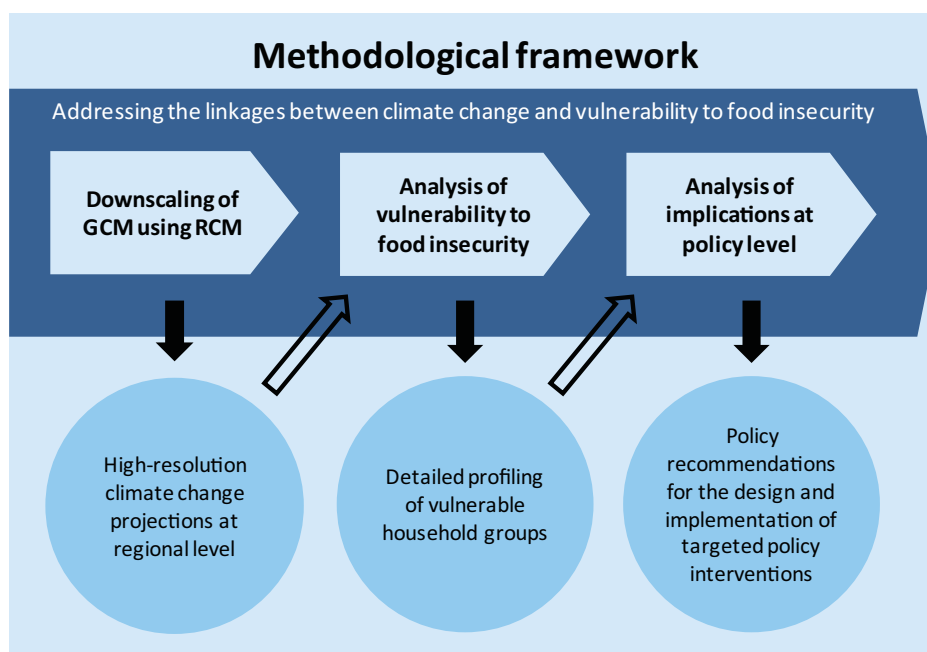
Methodological framework

Addressing the linkages between climate change and vulnerability to food insecurity

Downscaling of GCM using RCM

Analysis of vulnerability to food insecurity

Analysis of implications at policy level

High-resolution climate change projections at regional level

Detailed profiling of vulnerable household groups

Policy recommendations for the design and implementation of targeted policy interventions